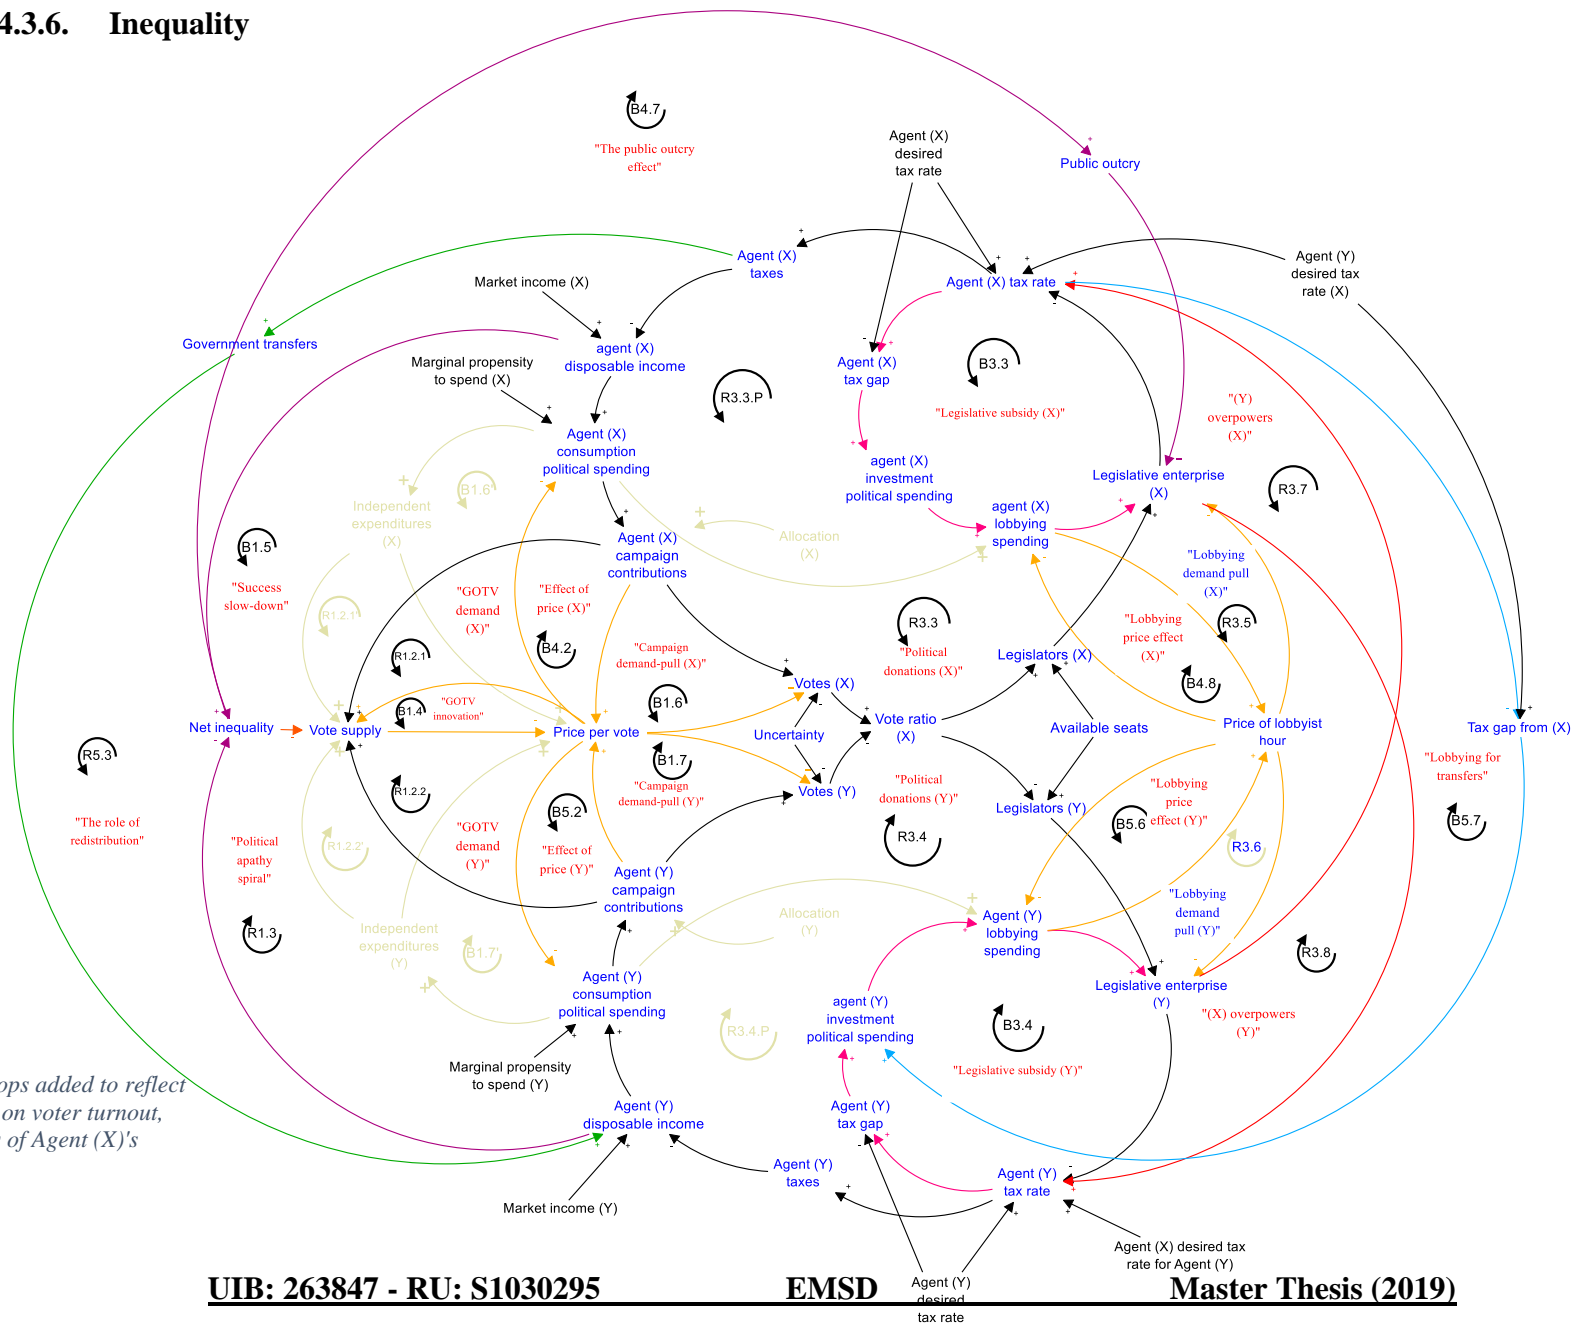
4.3.6. Inequality

B4.7
"The public outcry effect"

Agent (X) desired tax rate

Public outcry

Agent (X) taxes

Agent (X) tax rate

Agent (Y) desired tax rate (X)

Market income (X)

Government transfers

agent (X) disposable income

Agent (X) tax gap

B3.3

Marginal propensity to spend (X)

R3.3.P

"Legislative subsidy (X)"

"(Y) overpowers (X)"

Agent (X) consumption political spending

agent (X) investment political spending

Legislative enterprise (X)

Independent expenditures (X)

B1.6'

agent (X) lobbying spending

R3.7

B1.5

Agent (X) campaign contributions

Allocation (X)

"Lobbying demand pull (X)"

"Success slow-down"

"GOTV demand (X)"

"Effect of price (X)"

R3.3

R1.2.1'

"Lobbying price effect (X)"

R3.5

R1.2.1

B4.2

"Campaign demand-pull (X)"

"Political donations (X)"

Legislators (X)

B4.8

"GOTV innovation"

B1.6

Votes (X)

Net inequality

Vote supply

B1.4

Price per vote

Vote ratio (X)

Available seats

Price of lobbyist hour

Tax gap from (X)

R5.3

Uncertainty

B1.7

"Lobbying for transfers"

"Campaign demand-pull (Y)"

Votes (Y)

"Political donations (Y)"

R1.2.2

Legislators (Y)

"Lobbying price effect (Y)"

"The role of redistribution"

B5.2

B5.6

B5.7

"Political apathy spiral"

"GOTV demand (Y)"

R1.2.2'

"Effect of price (Y)"

R3.4

R3.6

Agent (Y) campaign contributions

"Lobbying demand pull (Y)"

Independent expenditures (Y)

Allocation (Y)

Agent (Y) lobbying spending

R1.3

B1.7'

R3.8

Agent (Y) consumption political spending

Legislative enterprise (Y)

R3.4.P

B3.4

"(X) overpowers (Y)"

agent (Y) investment political spending

Marginal propensity to spend (Y)

"Legislative subsidy (Y)"

ops added to reflect on voter turnout, of Agent (X)'s

Agent (Y) disposable income

Agent (Y) tax gap

Agent (Y) taxes

Agent (Y) tax rate

Market income (Y)

Agent (X) desired tax rate for Agent (Y)

UIB: 263847 - RU: S1030295 EMSD Agent (Y) desired tax rate Master Thesis (2019)